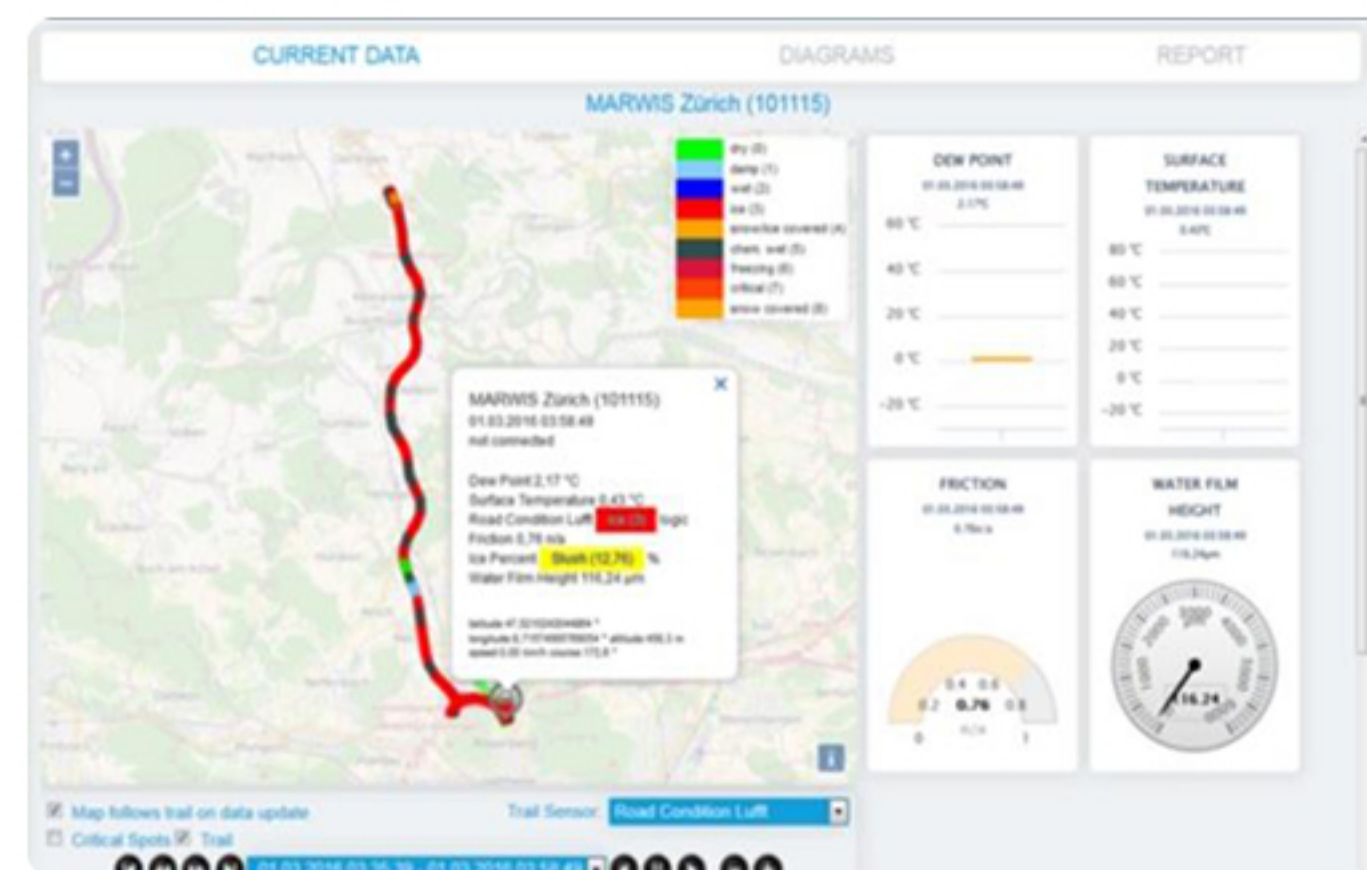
CURRENT DATA

DIAGRAMS

REPORT

MARWIS Zürich (101115)

+
−

dry (0)
damp (1)
wet (2)
ice (3)
snow/ice covered (4)
chem. wet (5)
freezing (6)
critical (7)
snow covered (8)

MARWIS Zürich (101115)
01.03.2016 03:58:49
not connected

Dew Point 2,17 °C
Surface Temperature 0,43 °C
Road Condition Lufft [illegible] logic
Friction 0,76 n/a
Ice Percent Slush (12,76) %
Water Film Height 116,24 µm

latitude 47.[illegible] °
longitude 8.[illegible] ° altitude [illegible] m
speed 0.00 km/h course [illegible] °

DEW POINT
01.03.2016 03:58:49
2.17°C
60 °C
40 °C
20 °C
0 °C
-20 °C

SURFACE TEMPERATURE
01.03.2016 03:58:49
0.43°C
80 °C
60 °C
40 °C
20 °C
0 °C
-20 °C

FRICTION
01.03.2016 03:58:49
0.76n/a
0.4 0.6
0.2 0.76 0.8
0 n/a 1

WATER FILM HEIGHT
01.03.2016 03:58:49
116.24µm
116.24

Map follows trail on data update
Trail Sensor: Road Condition Lufft
Critical Spots Trail
01.03.2016 03:26:39 - 01.03.2016 03:58:49